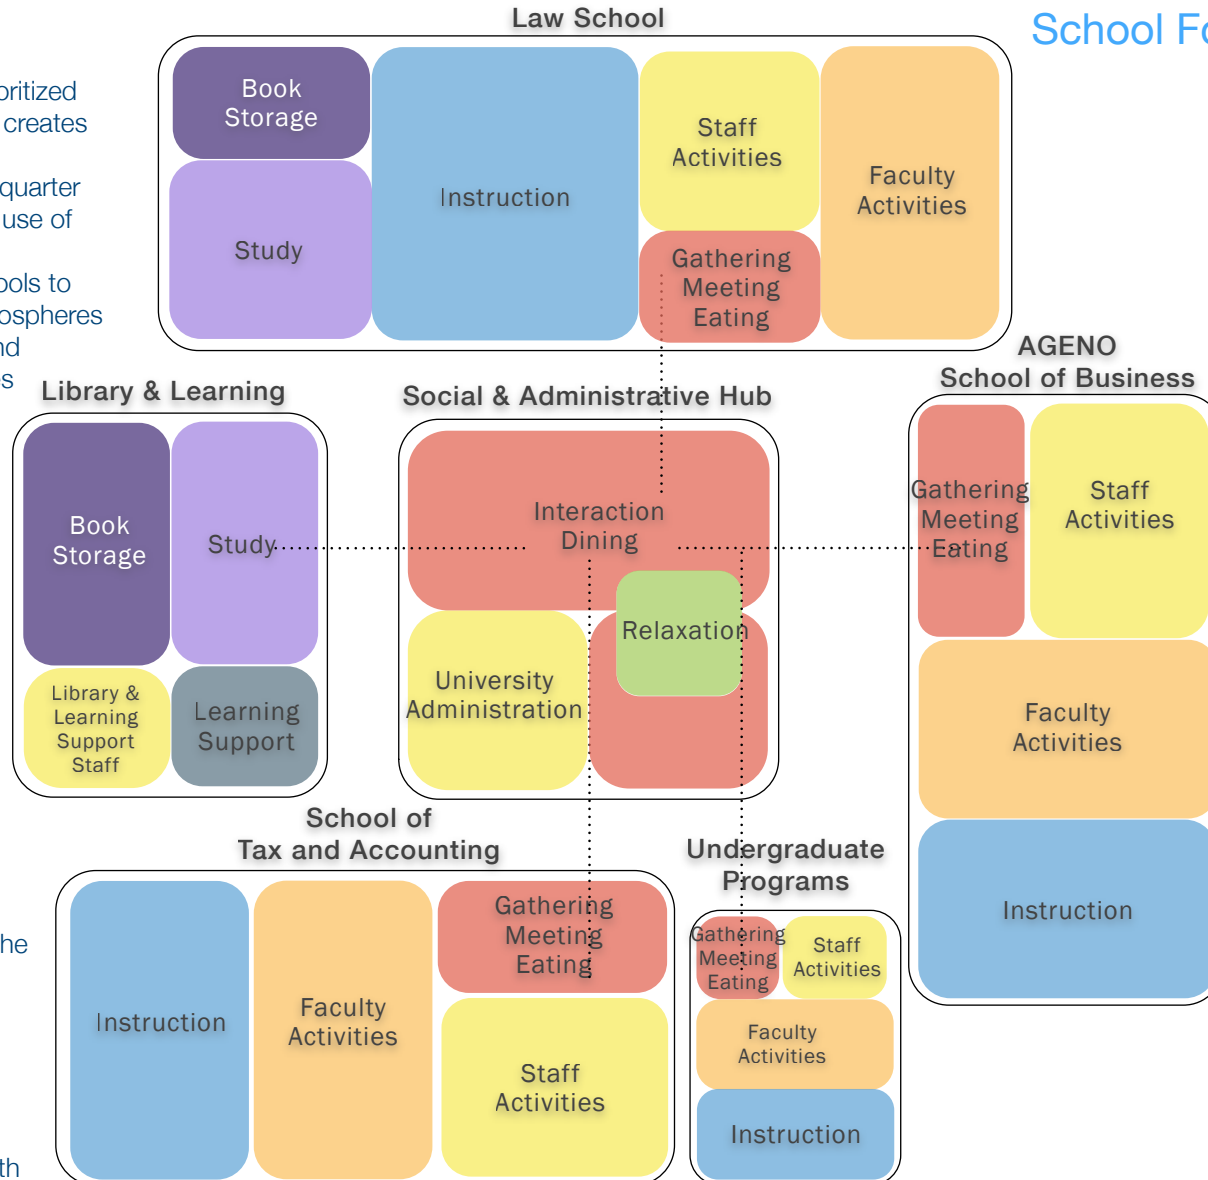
oritized
creates

quarter
use of

ools to
ospheres
nd
s

he

th

School Fo

Law School

Book Storage

Study

Instruction

Staff Activities

Gathering Meeting Eating

Faculty Activities

Library & Learning

Book Storage

Study

Library & Learning Support Staff

Learning Support

Social & Administrative Hub

Interaction Dining

Relaxation

University Administration

AGENO School of Business

Gathering Meeting Eating

Staff Activities

Faculty Activities

Instruction

School of Tax and Accounting

Instruction

Faculty Activities

Gathering Meeting Eating

Staff Activities

Undergraduate Programs

Gathering Meeting Eating

Staff Activities

Faculty Activities

Instruction